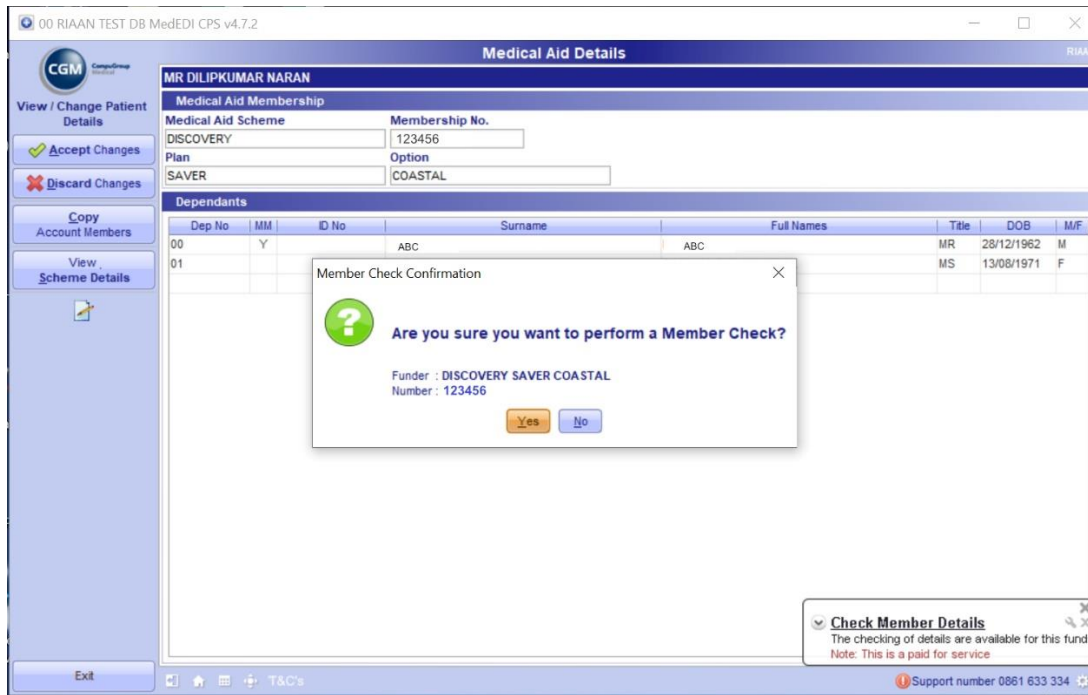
00 RIAAN TEST DB MedEDI CPS v4.7.2

CGM CompuGroup Medical

Medical Aid Details

RIAA

View / Change Patient Details

Accept Changes

Discard Changes

Copy Account Members

View Scheme Details

Exit

MR DILIPKUMAR NARAN

Medical Aid Membership

Medical Aid Scheme
DISCOVERY

Membership No.
123456

Plan
SAVER

Option
COASTAL

Dependants

| Dep No | MM | ID No | Surname | Full Names | Title | DOB | M/F |
|---|---|---|---|---|---|---|---|
| 00 | Y | | ABC | ABC | MR | 28/12/1962 | M |
| 01 | | | | | MS | 13/08/1971 | F |

Member Check Confirmation

Are you sure you want to perform a Member Check?

Funder : DISCOVERY SAVER COASTAL
Number : 123456

Yes
No

Check Member Details
The checking of details are available for this fund
Note: This is a paid for service

T&C's

Support number 0861 633 334